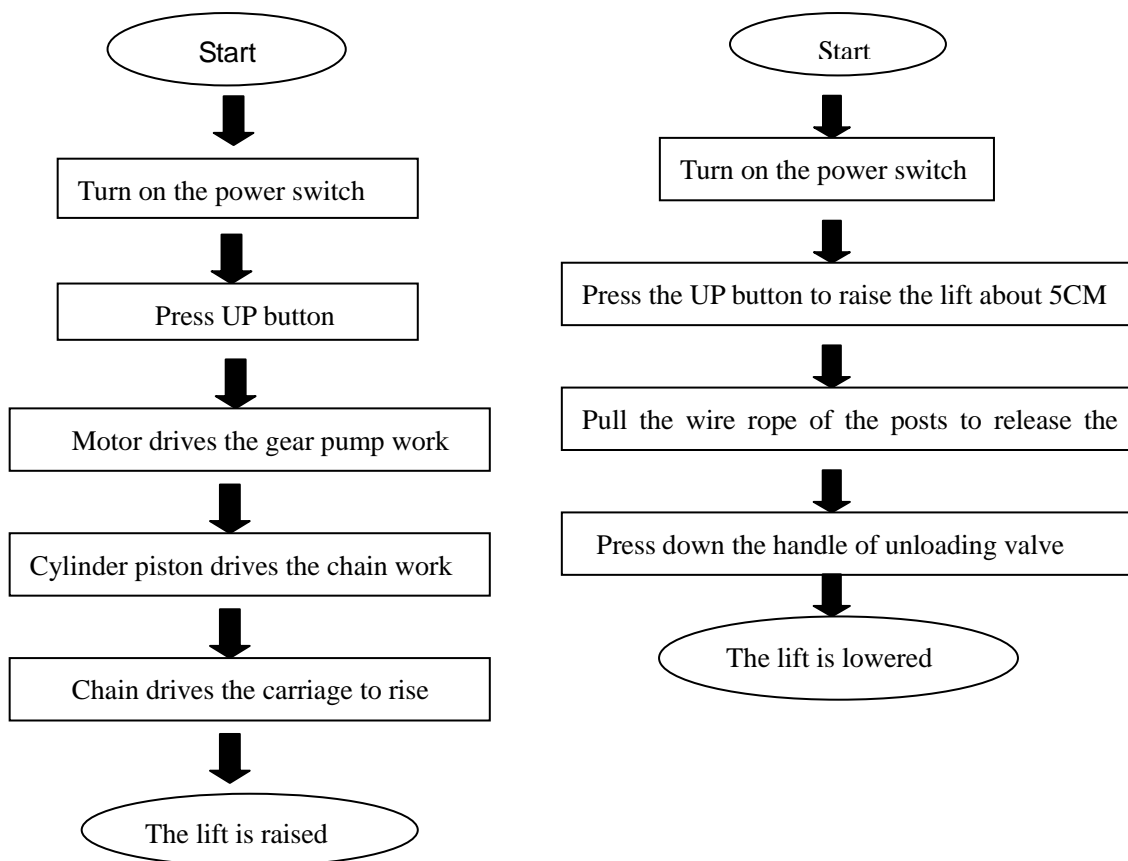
Start

Turn on the power switch

Press UP button

Motor drives the gear pump work

Cylinder piston drives the chain work

Chain drives the carriage to rise

The lift is raised

Start

Turn on the power switch

Press the UP button to raise the lift about 5CM

Pull the wire rope of the posts to release the

Press down the handle of unloading valve

The lift is lowered